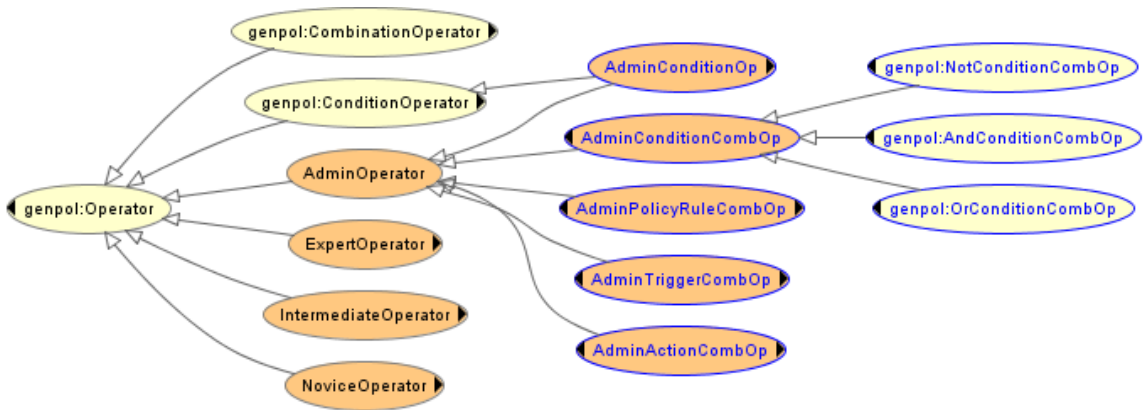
genpol:CombinationOperator
genpol:ConditionOperator
AdminConditionOp
genpol:NotConditionCombOp
AdminConditionCombOp
genpol:AndConditionCombOp
AdminOperator
genpol:OrConditionCombOp
genpol:Operator
AdminPolicyRuleCombOp
ExpertOperator
AdminTriggerCombOp
IntermediateOperator
AdminActionCombOp
NoviceOperator